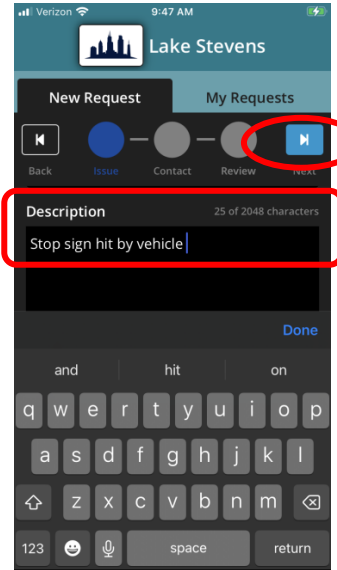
Verizon 9:47 AM

Lake Stevens

New Request

My Requests

Back

Issue

Contact

Review

Next

Description

25 of 2048 characters

Stop sign hit by vehicle

Done

and

hit

on

q w e r t y u i o p

a s d f g h j k l

z x c v b n m

123

space

return